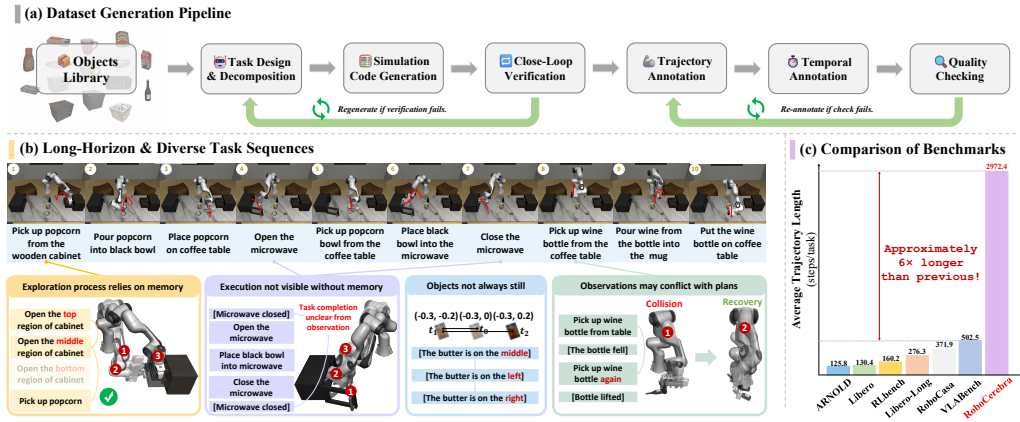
(a) Dataset Generation Pipeline

Objects Library

Task Design & Decomposition

Simulation Code Generation

Close-Loop Verification

Trajectory Annotation

Temporal Annotation

Quality Checking

Regenerate if verification fails.

Re-annotate if check fails.

(b) Long-Horizon & Diverse Task Sequences

1 Pick up popcorn from the wooden cabinet
2 Pour popcorn into black bowl
3 Place popcorn on coffee table
4 Open the microwave
5 Pick up popcorn bowl from the coffee table
6 Place black bowl into the microwave
7 Close the microwave
8 Pick up wine bottle from the coffee table
9 Pour wine from the bottle into the mug
10 Put the wine bottle on coffee table

Exploration process relies on memory

Open the top region of cabinet

Open the middle region of cabinet

Open the bottom region of cabinet

Pick up popcorn

Execution not visible without memory

[Microwave closed]

Open the microwave

Place black bowl into microwave

Close the microwave

[Microwave closed]

Task completion unclear from observation

Objects not always still

(-0.3, -0.2) (-0.3, 0) (-0.3, 0.2)

$t_1$ $t_0$ $t_2$

[The butter is on the middle]

[The butter is on the left]

[The butter is on the right]

Observations may conflict with plans

Collision

Recovery

Pick up wine bottle from table

[The bottle fell]

Pick up wine bottle again

[Bottle lifted]

(c) Comparison of Benchmarks

Average Trajectory Length (steps/task)

Approximately 6× longer than previous!

| ARNOLD | Libero | RLbench | Libero-Long | RoboCasa | VLABench | RoboCerebra |
|---|---|---|---|---|---|---|
| 125.8 | 130.4 | 160.2 | 276.3 | 371.9 | 502.5 | 2972.4 |